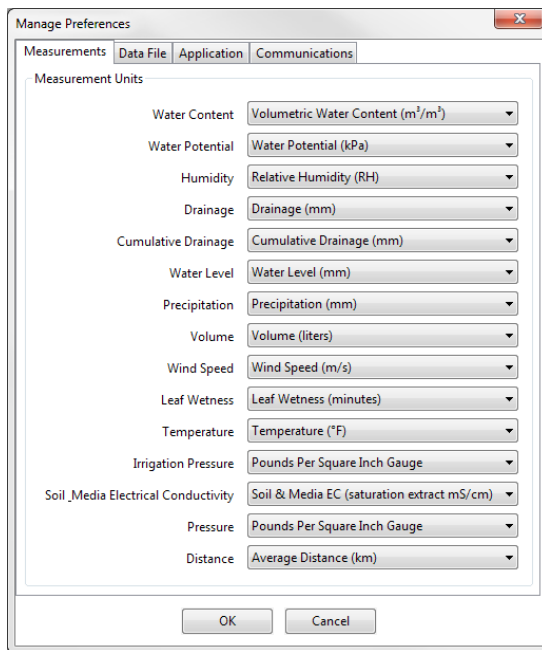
Manage Preferences

Measurements | Data File | Application | Communications

Measurement Units

| | |
|---|---|
| Water Content | Volumetric Water Content ($m^3/m^3$) |
| Water Potential | Water Potential (kPa) |
| Humidity | Relative Humidity (RH) |
| Drainage | Drainage (mm) |
| Cumulative Drainage | Cumulative Drainage (mm) |
| Water Level | Water Level (mm) |
| Precipitation | Precipitation (mm) |
| Volume | Volume (liters) |
| Wind Speed | Wind Speed (m/s) |
| Leaf Wetness | Leaf Wetness (minutes) |
| Temperature | Temperature (°F) |
| Irrigation Pressure | Pounds Per Square Inch Gauge |
| Soil _Media Electrical Conductivity | Soil & Media EC (saturation extract mS/cm) |
| Pressure | Pounds Per Square Inch Gauge |
| Distance | Average Distance (km) |

OK Cancel